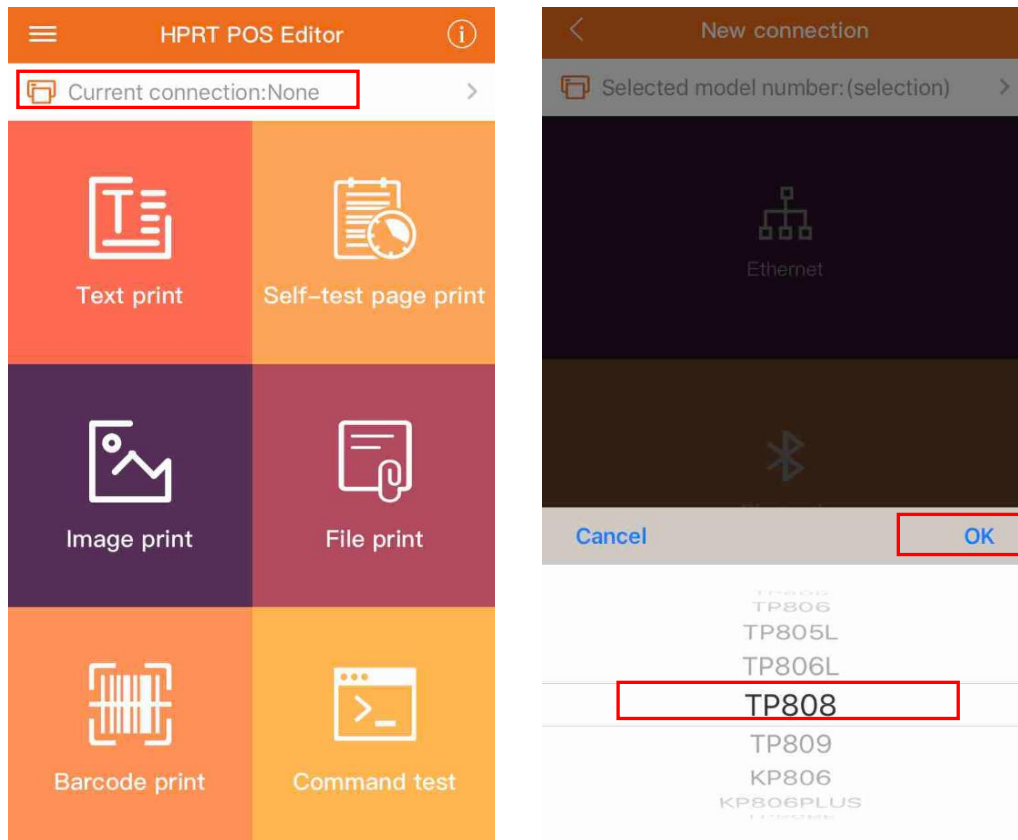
HPRT POS Editor

Current connection:None

Text print

Self-test page print

Image print

File print

Barcode print

Command test

New connection

Selected model number:(selection)

Ethernet

Cancel

OK

TP806

TP805L

TP806L

TP808

TP809

KP806

KP806PLUS